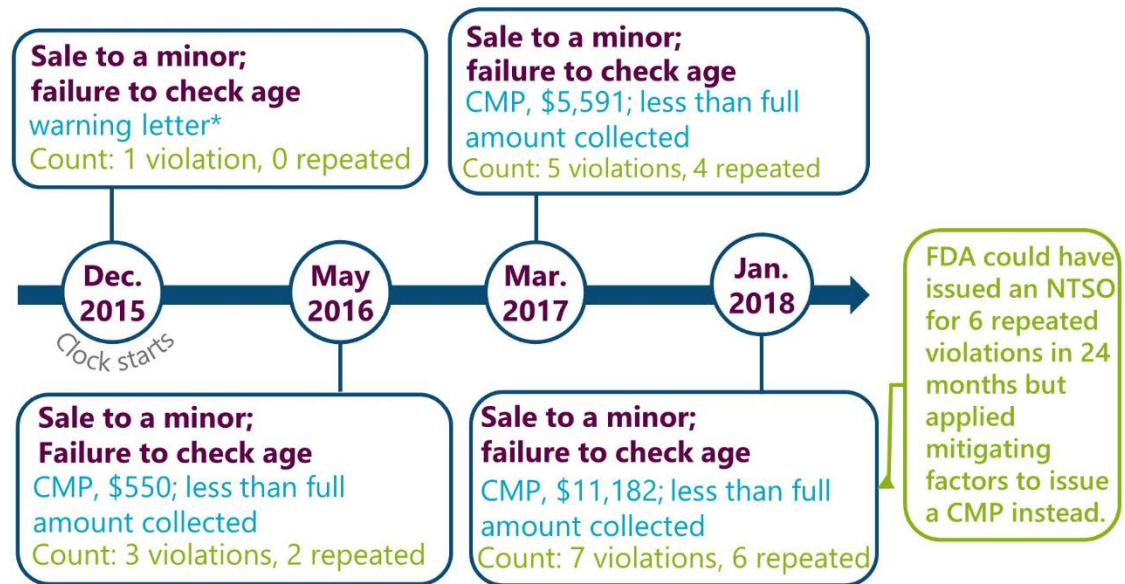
Sale to a minor; failure to check age
warning letter*
Count: 1 violation, 0 repeated

Sale to a minor; failure to check age
CMP, $5,591; less than full amount collected
Count: 5 violations, 4 repeated

Dec. 2015
Clock starts

May 2016

Mar. 2017

Jan. 2018

FDA could have issued an NTSO for 6 repeated violations in 24 months but applied mitigating factors to issue a CMP instead.

Sale to a minor; Failure to check age
CMP, $550; less than full amount collected
Count: 3 violations, 2 repeated

Sale to a minor; failure to check age
CMP, $11,182; less than full amount collected
Count: 7 violations, 6 repeated